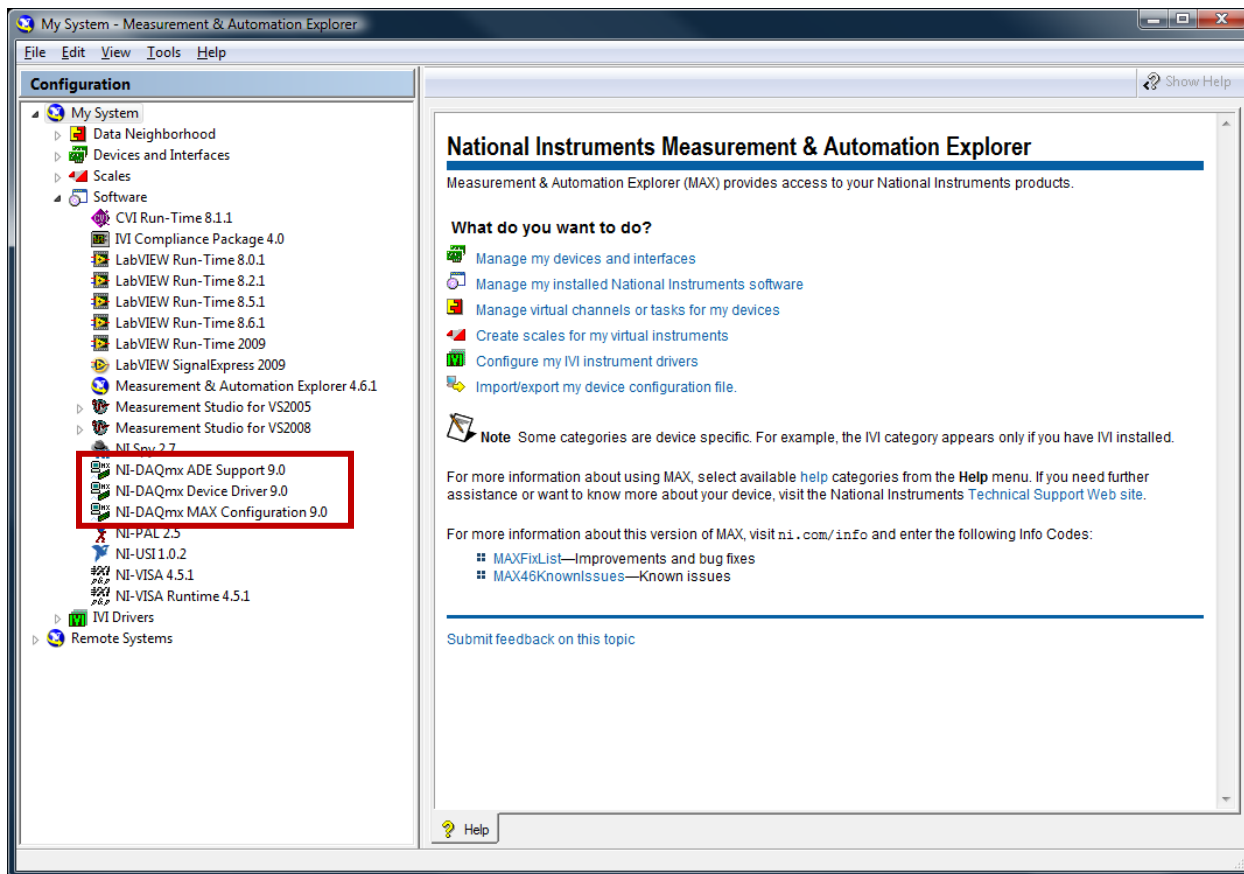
My System - Measurement & Automation Explorer

File Edit View Tools Help

Configuration

Show Help

My System
Data Neighborhood
Devices and Interfaces
Scales
Software
CVI Run-Time 8.1.1
IVI Compliance Package 4.0
LabVIEW Run-Time 8.0.1
LabVIEW Run-Time 8.2.1
LabVIEW Run-Time 8.5.1
LabVIEW Run-Time 8.6.1
LabVIEW Run-Time 2009
LabVIEW SignalExpress 2009
Measurement & Automation Explorer 4.6.1
Measurement Studio for VS2005
Measurement Studio for VS2008
NI Spy 2.7
NI-DAQmx ADE Support 9.0
NI-DAQmx Device Driver 9.0
NI-DAQmx MAX Configuration 9.0
NI-PAL 2.5
NI-USI 1.0.2
NI-VISA 4.5.1
NI-VISA Runtime 4.5.1
IVI Drivers
Remote Systems

National Instruments Measurement & Automation Explorer

Measurement & Automation Explorer (MAX) provides access to your National Instruments products.

What do you want to do?

Manage my devices and interfaces
Manage my installed National Instruments software
Manage virtual channels or tasks for my devices
Create scales for my virtual instruments
Configure my IVI instrument drivers
Import/export my device configuration file.

Note Some categories are device specific. For example, the IVI category appears only if you have IVI installed.

For more information about using MAX, select available help categories from the Help menu. If you need further assistance or want to know more about your device, visit the National Instruments Technical Support Web site.

For more information about this version of MAX, visit ni.com/info and enter the following Info Codes:

MAXFixList—Improvements and bug fixes
MAX46KnownIssues—Known issues

Submit feedback on this topic

Help